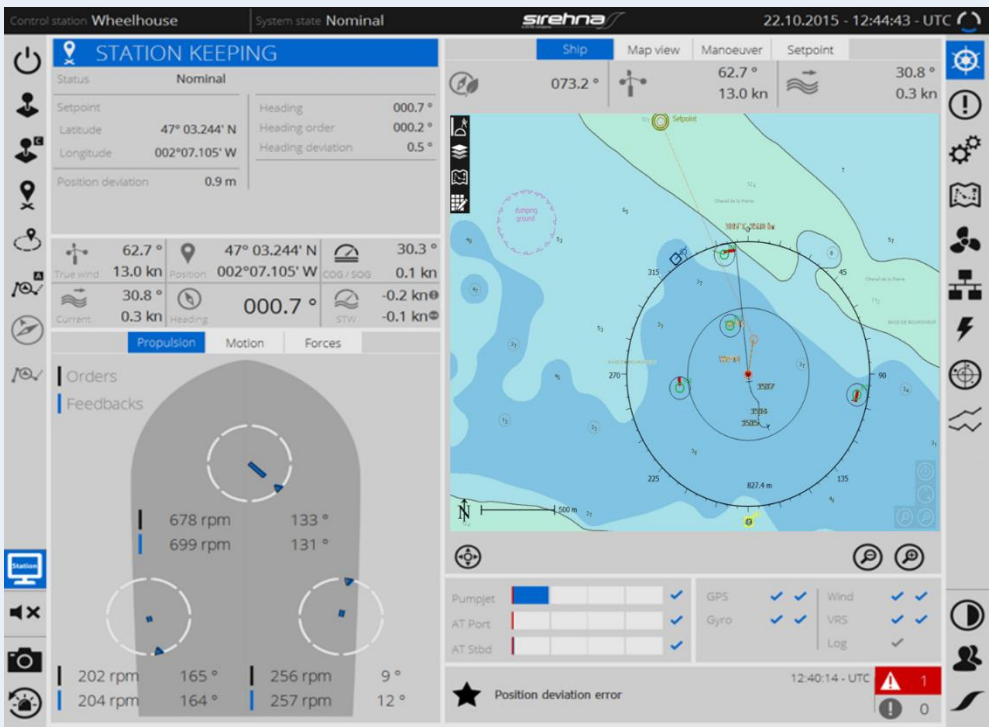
Control station Wheelhouse | System state Nominal | sirehna | 22.10.2015 - 12:44:43 - UTC

STATION KEEPING

Status Nominal

Setpoint
Latitude 47° 03.244' N
Longitude 002°07.105' W
Position deviation 0.9 m

Heading 000.7 °
Heading order 000.2 °
Heading deviation 0.5 °

62.7 ° True wind 13.0 kn
Position 47° 03.244' N 002°07.105' W
COG / SOG 30.3 ° 0.1 kn
Current 30.8 ° 0.3 kn
Heading 000.7 °
STW -0.2 kn -0.1 kn

Propulsion | Motion | Forces

Orders
Feedbacks

678 rpm 133 °
699 rpm 131 °

202 rpm 165 °
204 rpm 164 °

256 rpm 9 °
257 rpm 12 °

Station

Ship | Map view | Manoeuver | Setpoint

073.2 °
62.7 ° 13.0 kn
30.8 ° 0.3 kn

Setpoint
dumping ground
315
45
270
90
225
135
827.4 m
500 m
N

Pumpjet
AT Port
AT Stbd

GPS
Gyro

Wind
VRS
Log

12:40:14 - UTC
Position deviation error
1
0